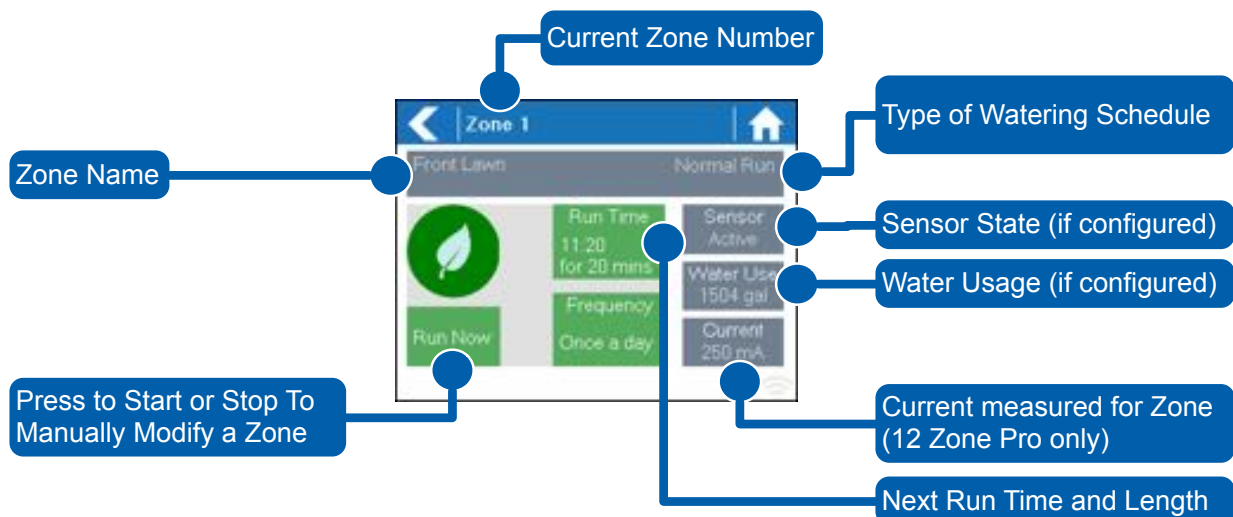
Current Zone Number

Zone 1

Type of Watering Schedule

Zone Name

Front Lawn

Normal Run

Run Time
11:20
for 20 mins

Sensor
Active

Sensor State (if configured)

Water Use
1504 gal

Water Usage (if configured)

Frequency
Once a day

Run Now

Current
250 mA

Press to Start or Stop To Manually Modify a Zone

Current measured for Zone (12 Zone Pro only)

Next Run Time and Length